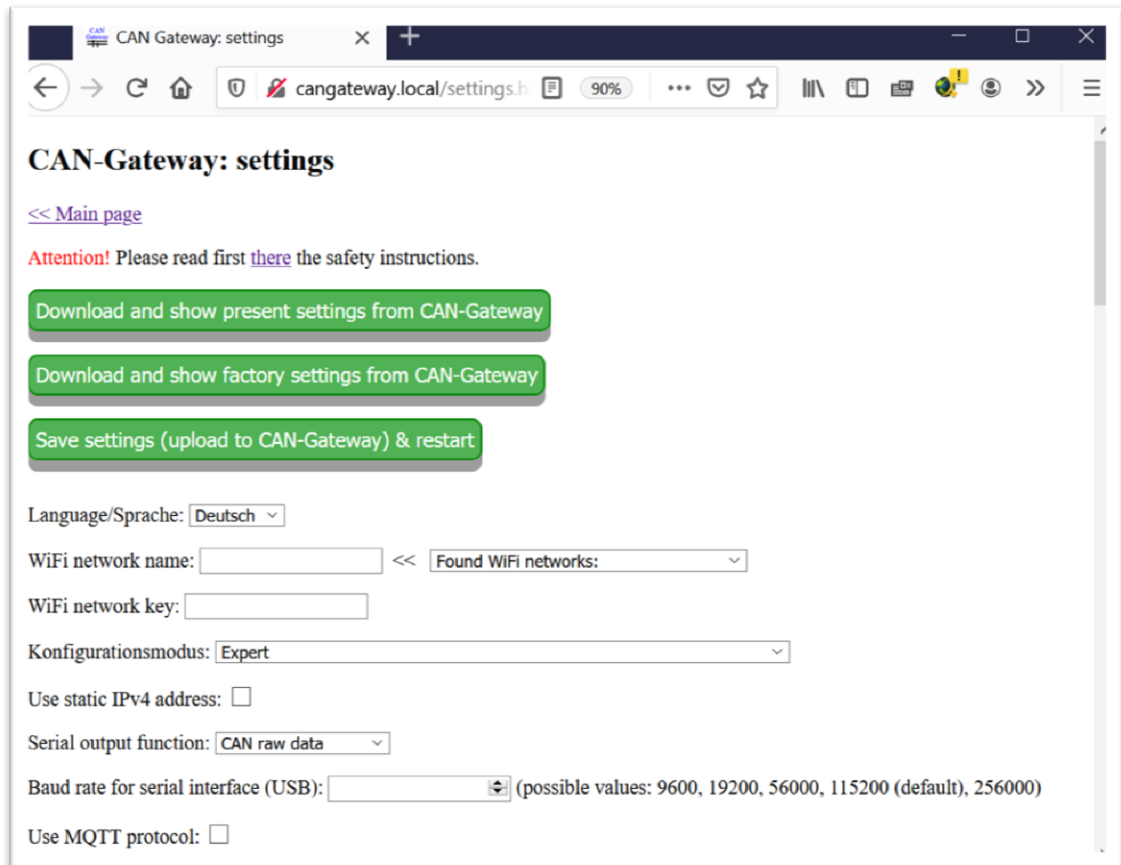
CAN Gateway: settings
cangateway.local/settings.h
90%

CAN-Gateway: settings

<< Main page

Attention! Please read first there the safety instructions.

Download and show present settings from CAN-Gateway

Download and show factory settings from CAN-Gateway

Save settings (upload to CAN-Gateway) & restart

Language/Sprache: Deutsch

WiFi network name: << Found WiFi networks:

WiFi network key:

Konfigurationsmodus: Expert

Use static IPv4 address:

Serial output function: CAN raw data

Baud rate for serial interface (USB): (possible values: 9600, 19200, 56000, 115200 (default), 256000)

Use MQTT protocol: